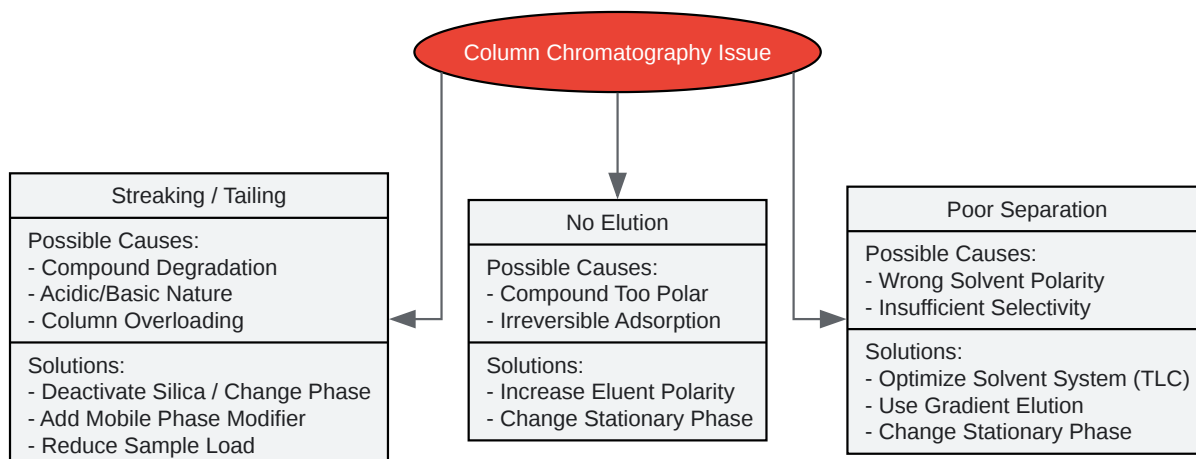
Column Chromatography Issue

Streaking / Tailing

Possible Causes:
- Compound Degradation
- Acidic/Basic Nature
- Column Overloading

Solutions:
- Deactivate Silica / Change Phase
- Add Mobile Phase Modifier
- Reduce Sample Load

No Elution

Possible Causes:
- Compound Too Polar
- Irreversible Adsorption

Solutions:
- Increase Eluent Polarity
- Change Stationary Phase

Poor Separation

Possible Causes:
- Wrong Solvent Polarity
- Insufficient Selectivity

Solutions:
- Optimize Solvent System (TLC)
- Use Gradient Elution
- Change Stationary Phase